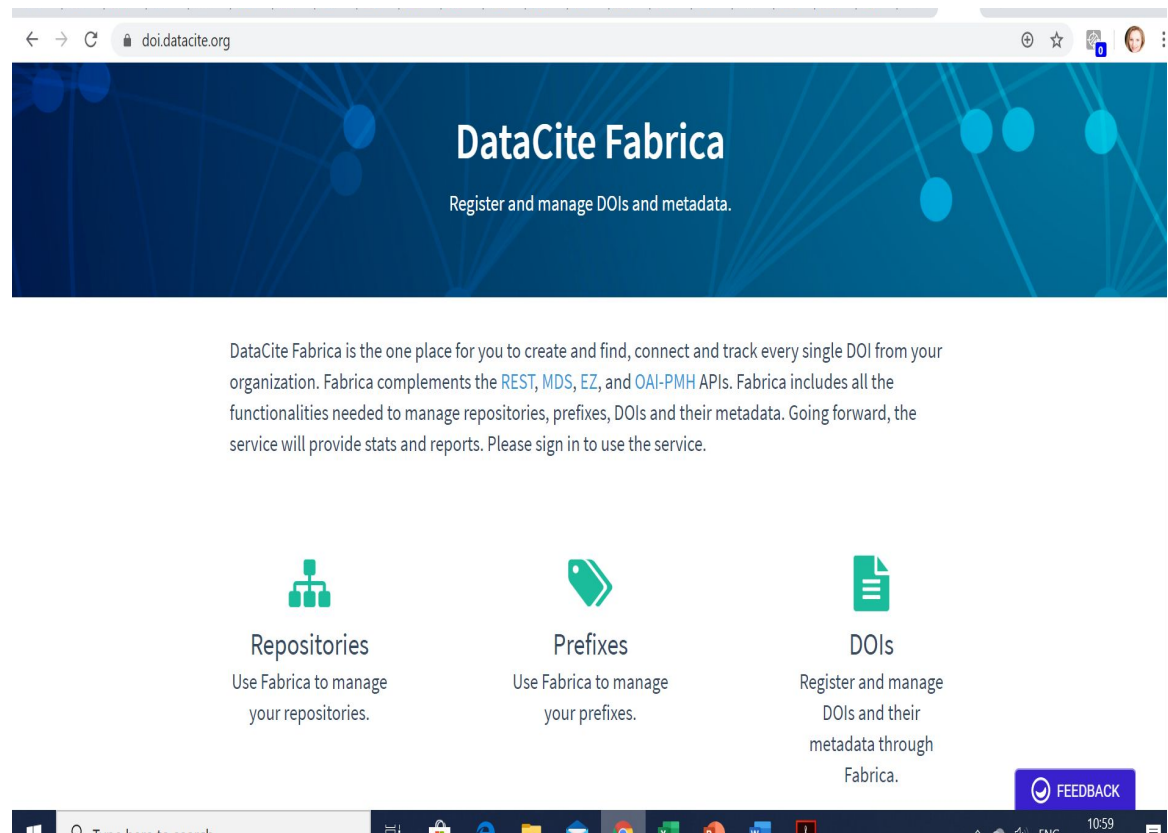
doi.datacite.org

0

DataCite Fabrica

Register and manage DOIs and metadata.

DataCite Fabrica is the one place for you to create and find, connect and track every single DOI from your organization. Fabrica complements the REST, MDS, EZ, and OAI-PMH APIs. Fabrica includes all the functionalities needed to manage repositories, prefixes, DOIs and their metadata. Going forward, the service will provide stats and reports. Please sign in to use the service.

Repositories
Use Fabrica to manage your repositories.

Prefixes
Use Fabrica to manage your prefixes.

DOIs
Register and manage DOIs and their metadata through Fabrica.

FEEDBACK

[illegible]

ENG
10:59